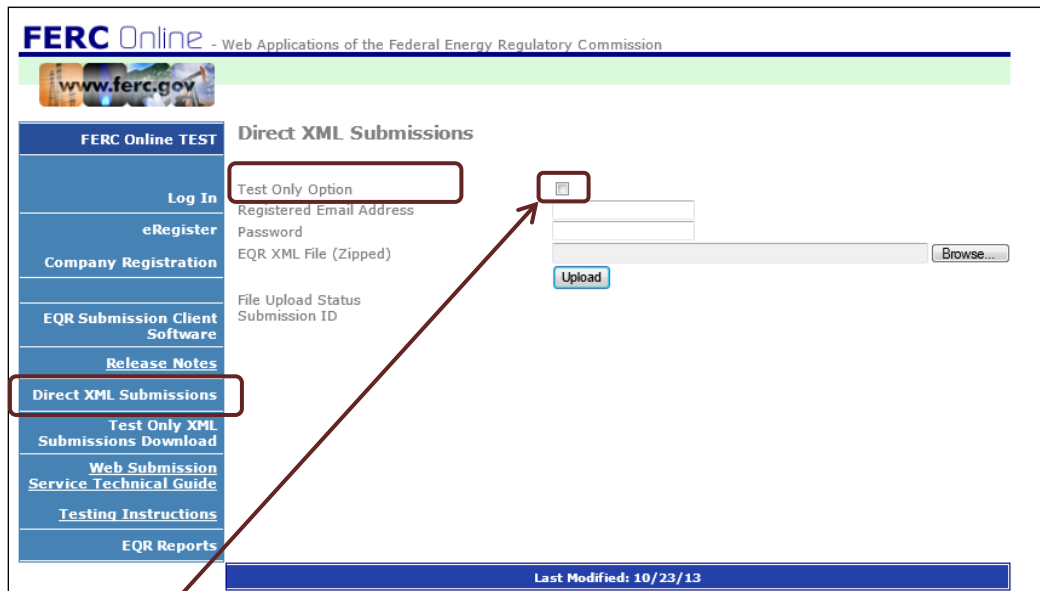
FERC Online - Web Applications of the Federal Energy Regulatory Commission

www.ferc.gov

FERC Online TEST

Log In

eRegister

Company Registration

EQR Submission Client Software

Release Notes

Direct XML Submissions

Test Only XML Submissions Download

Web Submission Service Technical Guide

Testing Instructions

EQR Reports

Direct XML Submissions

Test Only Option

Registered Email Address

Password

EQR XML File (Zipped)

Browse...

Upload

File Upload Status

Submission ID

Last Modified: 10/23/13